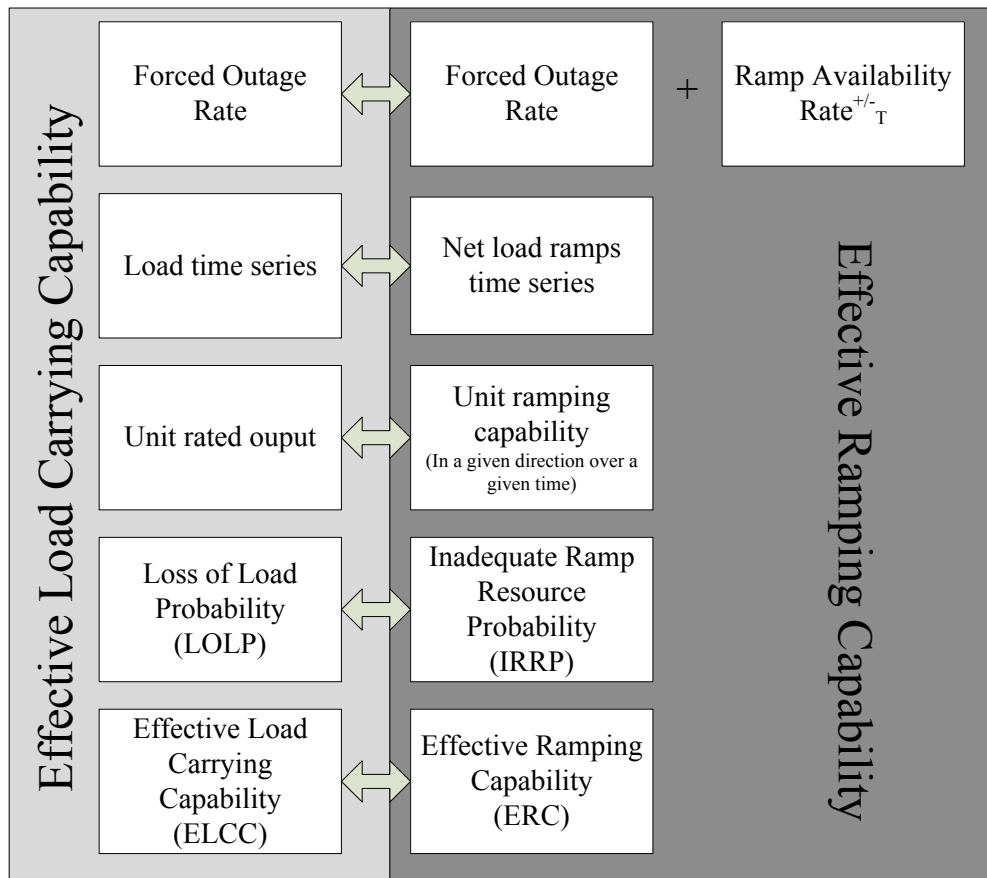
Effective Load Carrying Capability

Forced Outage Rate

Forced Outage Rate

+

Ramp Availability Rate$^{+/-}_{T}$

Effective Ramping Capability

Load time series

Net load ramps time series

Unit rated ouput

Unit ramping capability
(In a given direction over a given time)

Loss of Load Probability (LOLP)

Inadequate Ramp Resource Probability (IRRP)

Effective Load Carrying Capability (ELCC)

Effective Ramping Capability (ERC)